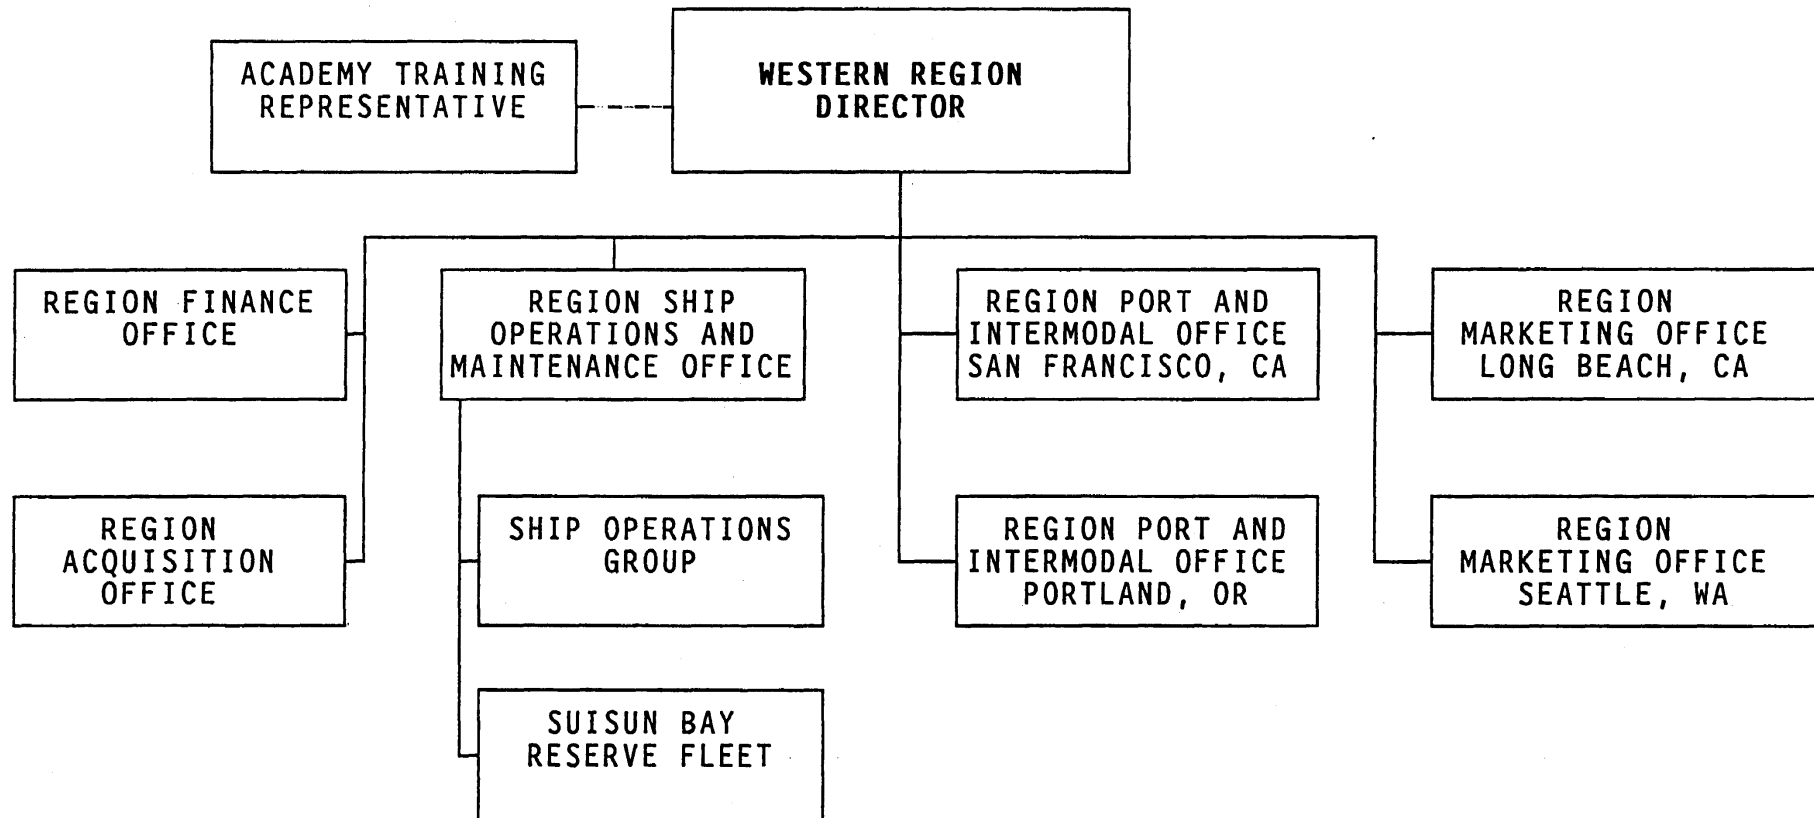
ACADEMY TRAINING REPRESENTATIVE

WESTERN REGION DIRECTOR

REGION FINANCE OFFICE

REGION ACQUISITION OFFICE

REGION SHIP OPERATIONS AND MAINTENANCE OFFICE

SHIP OPERATIONS GROUP

SUISUN BAY RESERVE FLEET

REGION PORT AND INTERMODAL OFFICE SAN FRANCISCO, CA

REGION PORT AND INTERMODAL OFFICE PORTLAND, OR

REGION MARKETING OFFICE LONG BEACH, CA

REGION MARKETING OFFICE SEATTLE, WA